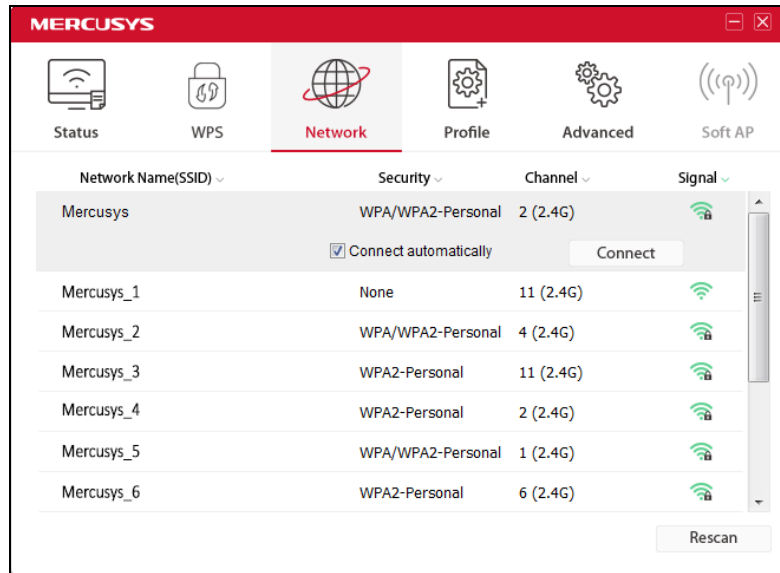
MERCUSYS

Status WPS Network Profile Advanced Soft AP

| Network Name(SSID) | Security | Channel | Signal |
|---|---|---|---|
| Mercusys | WPA/WPA2-Personal | 2 (2.4G) | |
| Mercusys_1 | None | 11 (2.4G) | |
| Mercusys_2 | WPA/WPA2-Personal | 4 (2.4G) | |
| Mercusys_3 | WPA2-Personal | 11 (2.4G) | |
| Mercusys_4 | WPA2-Personal | 2 (2.4G) | |
| Mercusys_5 | WPA/WPA2-Personal | 1 (2.4G) | |
| Mercusys_6 | WPA2-Personal | 6 (2.4G) | |

Connect automatically
Connect

Rescan